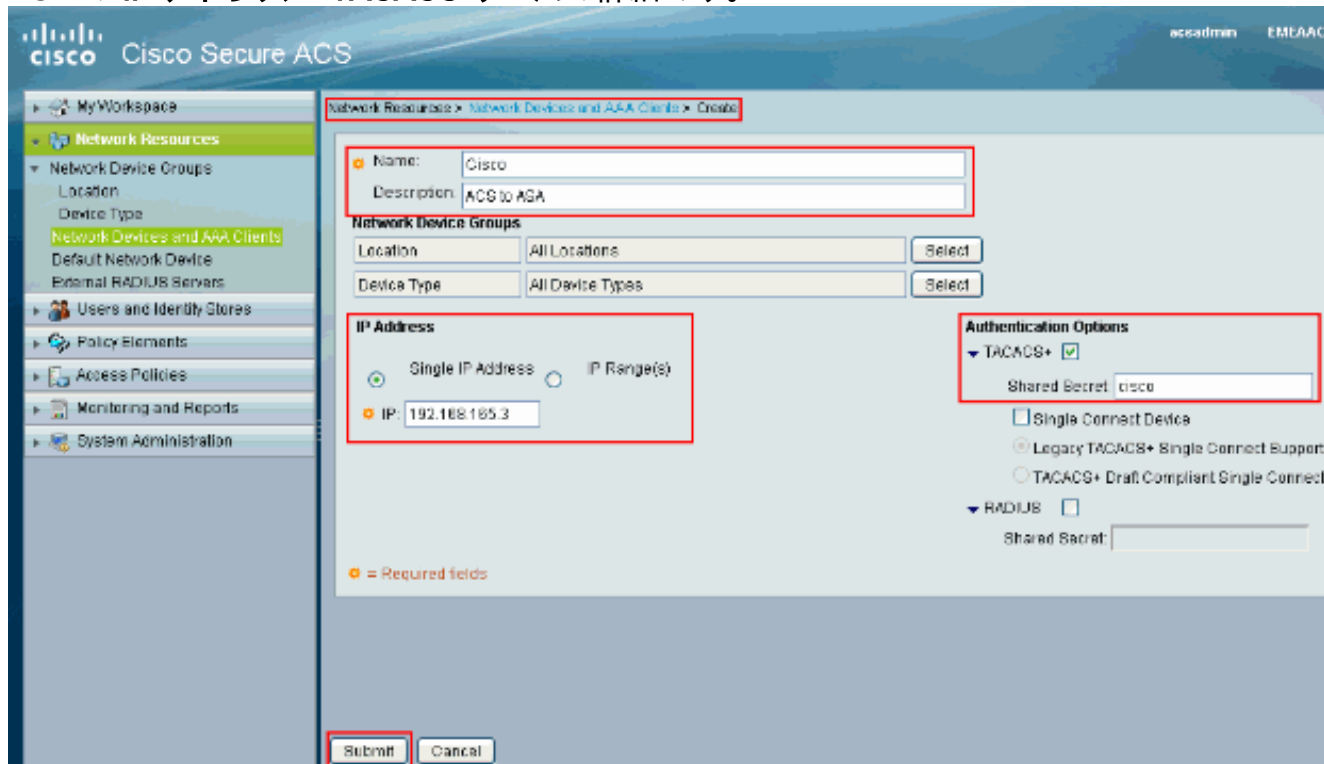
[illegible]

cisco Cisco Secure ACS

acsadmin EMEAAC

My Workspace
Network Resources
Network Device Groups
Location
Device Type
Network Devices and AAA Clients
Default Network Device
External RADIUS Servers
Users and Identity Stores
Policy Elements
Access Policies
Monitoring and Reports
System Administration

Network Resources > Network Devices and AAA Clients > Create

Name: Cisco
Description: ACS to ASA

Network Device Groups

| Location | All Locations | Select |
|---|---|---|
| Device Type | All Device Types | Select |

IP Address
Single IP Address IP Range(s)
IP: 192.168.165.3

Authentication Options
TACACS+
Shared Secret cisco
Single Connect Device
Legacy TACACS+ Single Connect Support
TACACS+ Draft Compliant Single Connect
RADIUS
Shared Secret:

= Required fields

Submit Cancel